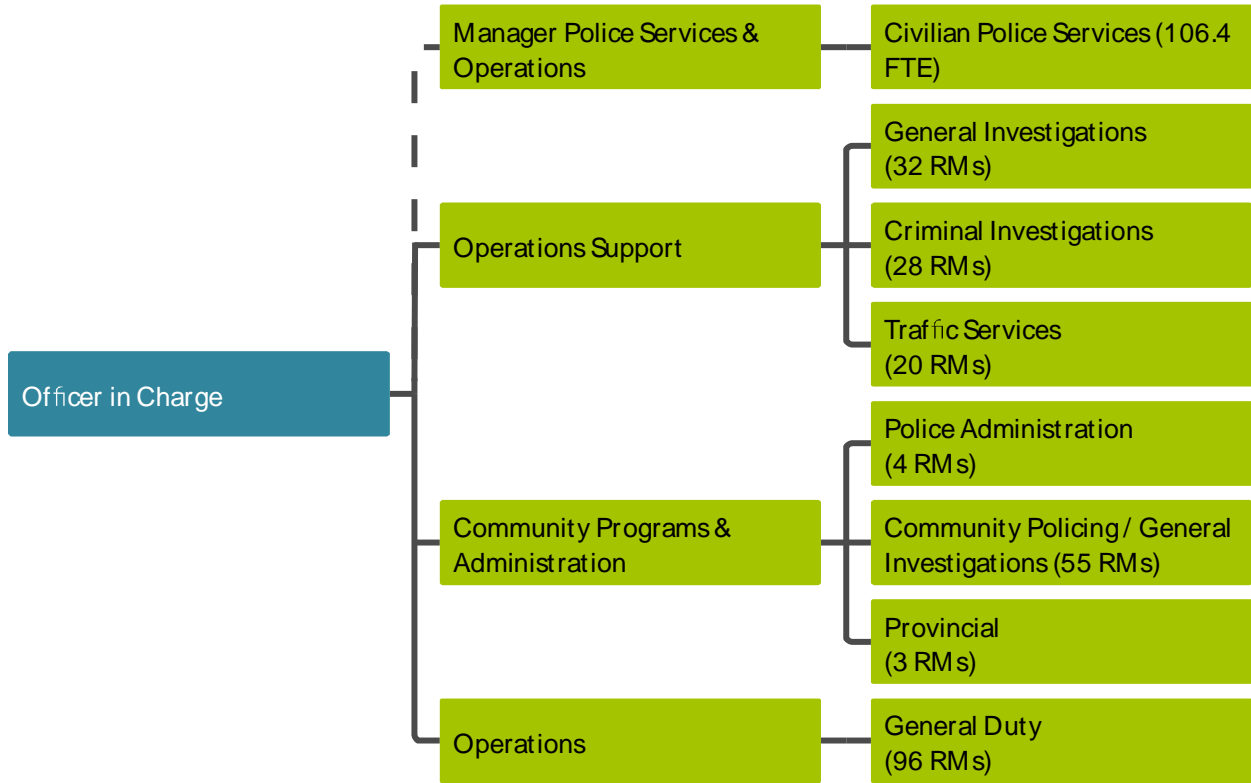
Officer in Charge

Manager Police Services & Operations

Civilian Police Services (106.4 FTE)

Operations Support

General Investigations (32 RMs)

Criminal Investigations (28 RMs)

Traffic Services (20 RMs)

Community Programs & Administration

Police Administration (4 RMs)

Community Policing / General Investigations (55 RMs)

Provincial (3 RMs)

Operations

General Duty (96 RMs)